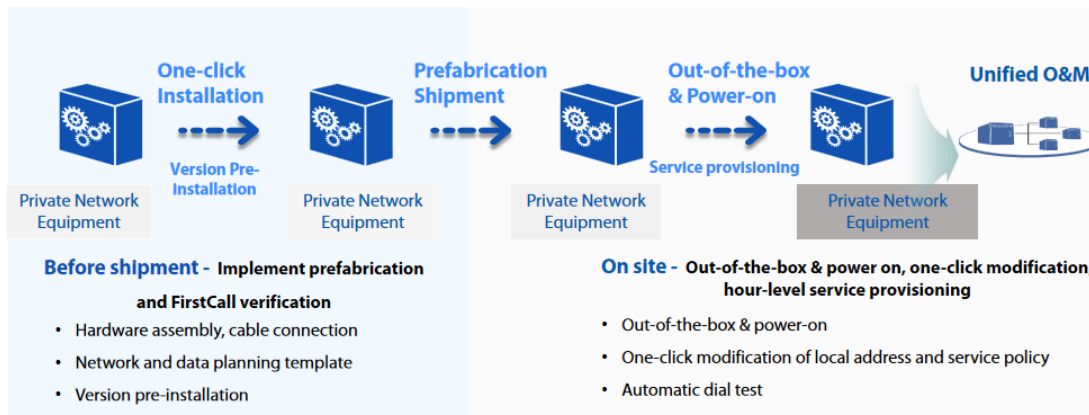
Private Network Equipment

One-click Installation

Version Pre-installation

Private Network Equipment

Prefabrication Shipment

Private Network Equipment

Out-of-the-box & Power-on

Service provisioning

Private Network Equipment

Unified O&M

Before shipment - Implement prefabrication and FirstCall verification

• Hardware assembly, cable connection
• Network and data planning template
• Version pre-installation

On site - Out-of-the-box & power on, one-click modification hour-level service provisioning

• Out-of-the-box & power-on
• One-click modification of local address and service policy
• Automatic dial test